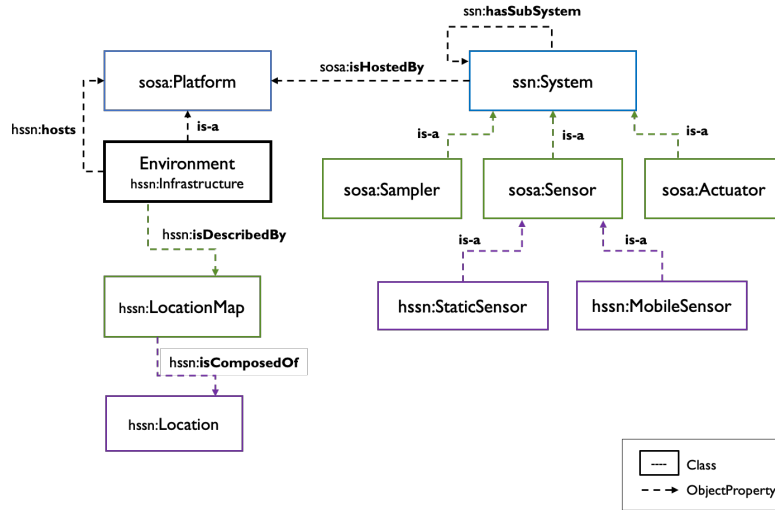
ssn:hasSubSystem

sosa:Platform

sosa:isHostedBy

ssn:System

hssn:hosts

is-a

Environment
hssn:Infrastructure

is-a

is-a

is-a

sosa:Sampler

sosa:Sensor

sosa:Actuator

hssn:isDescribedBy

is-a

is-a

hssn:StaticSensor

hssn:MobileSensor

hssn:LocationMap

hssn:isComposedOf

hssn:Location

---- Class

ObjectProperty